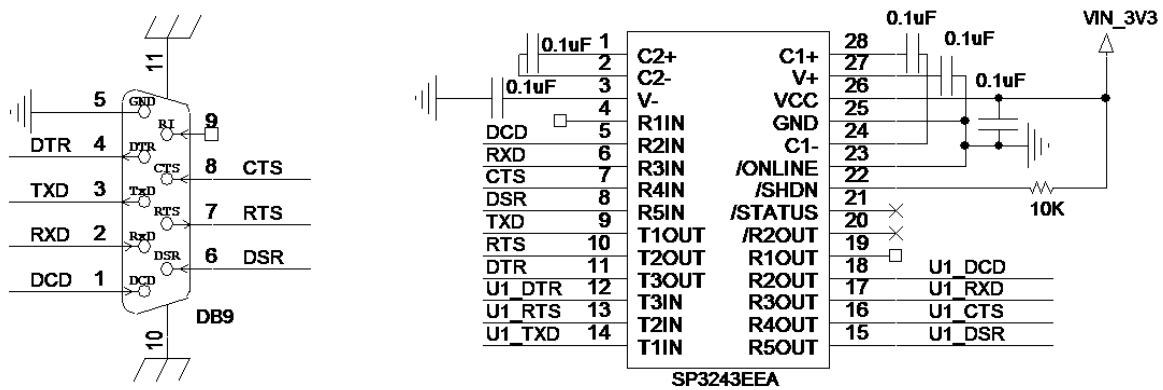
11
5 GND
9 RI
DTR 4 DTR
8 CTS CTS
TXD 3 TxD
7 RTS RTS
RXD 2 RxD
6 DSR DSR
DCD 1 DCD
DB9
10

0.1uF
0.1uF
0.1uF
0.1uF
0.1uF
VIN_3V3

| | | | | |
|---|---|---|---|---|
| 1 | C2+ | C1+ | 28 | |
| 2 | C2- | V+ | 27 | |
| 3 | V- | VCC | 26 | |
| 4 | | | 25 | |
| DCD 5 | R1IN | GND | 24 | |
| RXD 6 | R2IN | C1- | 23 | |
| CTS 7 | R3IN | /ONLINE | 22 | |
| DSR 8 | R4IN | /SHDN | 21 | 10K |
| TXD 9 | R5IN | /STATUS | 20 | |
| RTS 10 | T1OUT | /R2OUT | 19 | |
| DTR 11 | T2OUT | R1OUT | 18 | U1_DCD |
| U1_DTR 12 | T3OUT | R2OUT | 17 | U1_RXD |
| U1_RTS 13 | T3IN | R3OUT | 16 | U1_CTS |
| U1_TXD 14 | T2IN | R4OUT | 15 | U1_DSR |
| | T1IN | R5OUT | | |

SP3243EEA